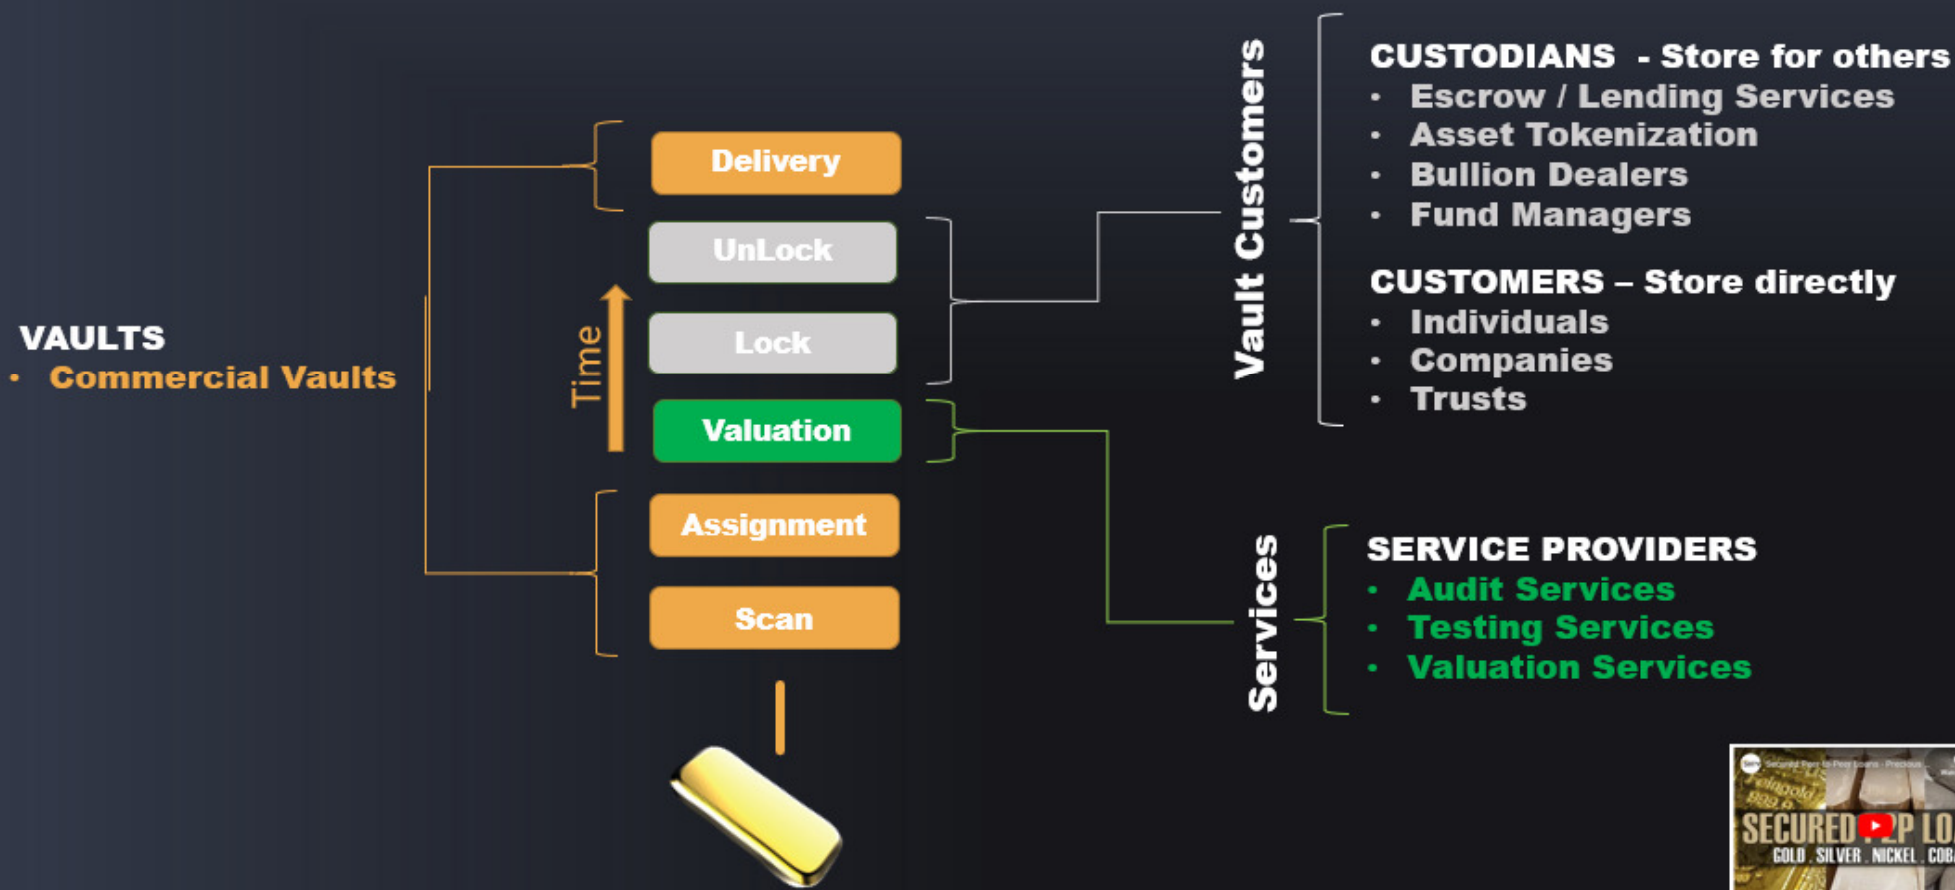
VAULTS
• Commercial Vaults

Time

Delivery

UnLock

Lock

Valuation

Assignment

Scan

Vault Customers

CUSTODIANS - Store for others
• Escrow / Lending Services
• Asset Tokenization
• Bullion Dealers
• Fund Managers

CUSTOMERS – Store directly
• Individuals
• Companies
• Trusts

Services

SERVICE PROVIDERS
• Audit Services
• Testing Services
• Valuation Services

SECURED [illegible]P LO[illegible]
GOLD . SILVER . NICKEL . COB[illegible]